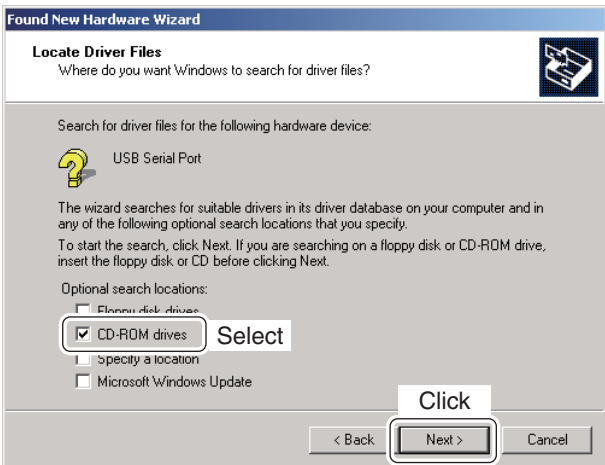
Found New Hardware Wizard

Locate Driver Files
Where do you want Windows to search for driver files?

Search for driver files for the following hardware device:

USB Serial Port

The wizard searches for suitable drivers in its driver database on your computer and in any of the following optional search locations that you specify.

To start the search, click Next. If you are searching on a floppy disk or CD-ROM drive, insert the floppy disk or CD before clicking Next.

Optional search locations:
Floppy disk drives
CD-ROM drives
Select
Specify a location
Microsoft Windows Update

Click

< Back
Next >
Cancel